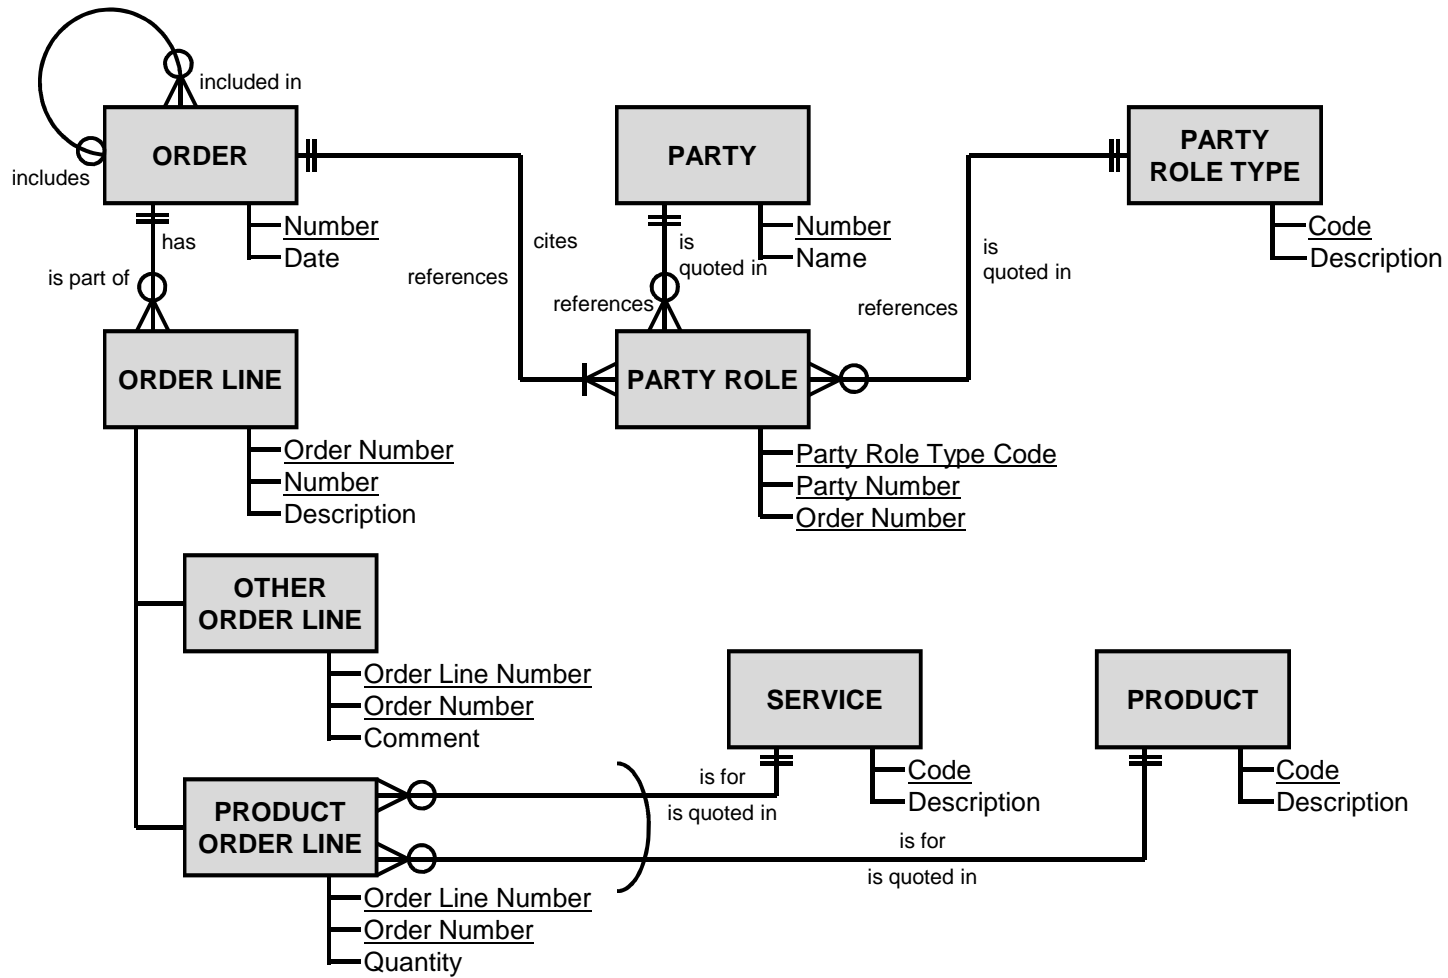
included in

includes

ORDER

Number
Date

has

is part of

cites

references

PARTY

Number
Name

is quoted in

references

PARTY ROLE TYPE

Code
Description

is quoted in

references

ORDER LINE

Order Number
Number
Description

PARTY ROLE

Party Role Type Code
Party Number
Order Number

OTHER ORDER LINE

Order Line Number
Order Number
Comment

SERVICE

Code
Description

PRODUCT

Code
Description

is for

is quoted in

PRODUCT ORDER LINE

is for

is quoted in

Order Line Number
Order Number
Quantity